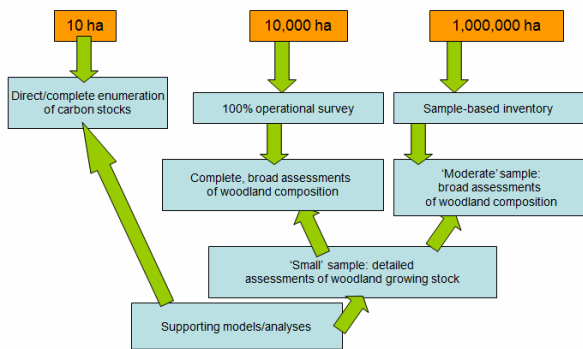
10 ha

10,000 ha

1,000,000 ha

Direct/complete enumeration of carbon stocks

100% operational survey

Sample-based inventory

Complete, broad assessments of woodland composition

'Moderate' sample: broad assessments of woodland composition

'Small' sample: detailed assessments of woodland growing stock

Supporting models/analyses